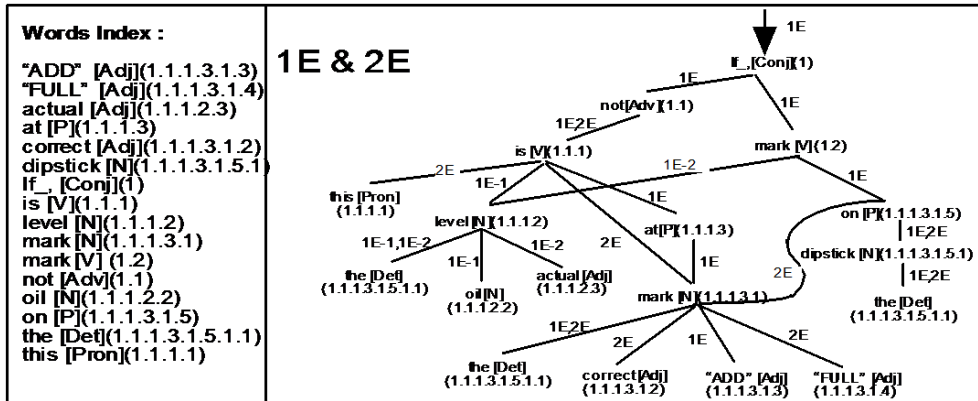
Words Index :

"ADD" [Adj](1.1.1.3.1.3)
"FULL" [Adj](1.1.1.3.1.4)
actual [Adj](1.1.1.2.3)
at [P](1.1.1.3)
correct [Adj](1.1.1.3.1.2)
dipstick [N](1.1.1.3.1.5.1)
If_, [Conj](1)
is [V](1.1.1)
level [N](1.1.1.2)
mark [N](1.1.1.3.1)
mark [V] (1.2)
not [Adv](1.1)
oil [N](1.1.1.2.2)
on [P](1.1.1.3.1.5)
the [Det](1.1.1.3.1.5.1.1)
this [Pron](1.1.1.1)

1E & 2E

1E
If_,[Conj](1)
1E
1E
not[Adv](1.1)
1E2E
mark [V](1.2)
is [V](1.1.1)
2E
1E-2
1E
this [Pron]
(1.1.1.1)
1E-1
1E
on [P](1.1.1.3.1.5)
level [N](1.1.1.2)
1E2E
at[P](1.1.1.3)
1E-1,1E-2
1E-2
2E
dipstick [N](1.1.1.3.1.5.1)
1E-1
1E
1E2E
the [Det]
(1.1.1.3.1.5.1.1)
oil [N]
(1.1.1.2.2)
actual [Adj]
(1.1.1.2.3)
2E
mark [N](1.1.1.3.1)
the [Det]
(1.1.1.3.1.5.1.1)
1E2E
2E
1E
2E
the [Det]
(1.1.1.3.1.5.1.1)
correct [Adj]
(1.1.1.3.1.2)
"ADD" [Adj]
(1.1.1.3.1.3)
"FULL" [Adj]
(1.1.1.3.1.4)